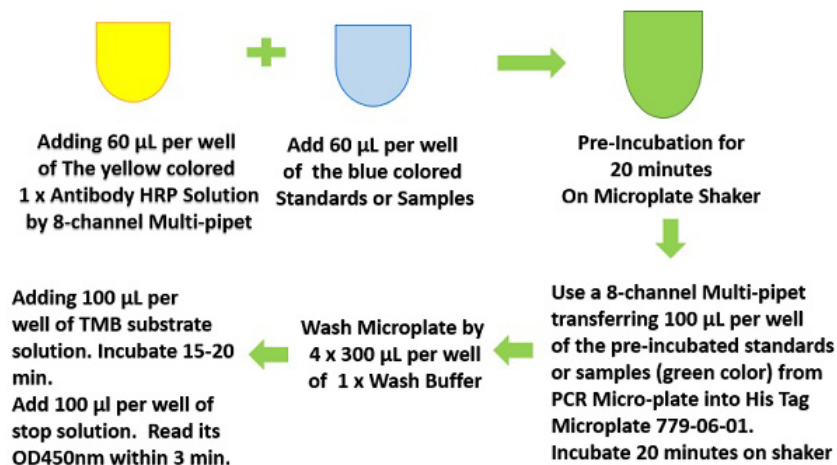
Adding 60 µL per well of The yellow colored 1 x Antibody HRP Solution by 8-channel Multi-pipet

Add 60 µL per well of the blue colored Standards or Samples

Pre-Incubation for 20 minutes On Microplate Shaker

Use a 8-channel Multi-pipet transferring 100 µL per well of the pre-incubated standards or samples (green color) from PCR Micro-plate into His Tag Microplate 779-06-01. Incubate 20 minutes on shaker

Wash Microplate by 4 x 300 µL per well of 1 x Wash Buffer

Adding 100 µL per well of TMB substrate solution. Incubate 15-20 min.
Add 100 µl per well of stop solution. Read its OD450nm within 3 min.